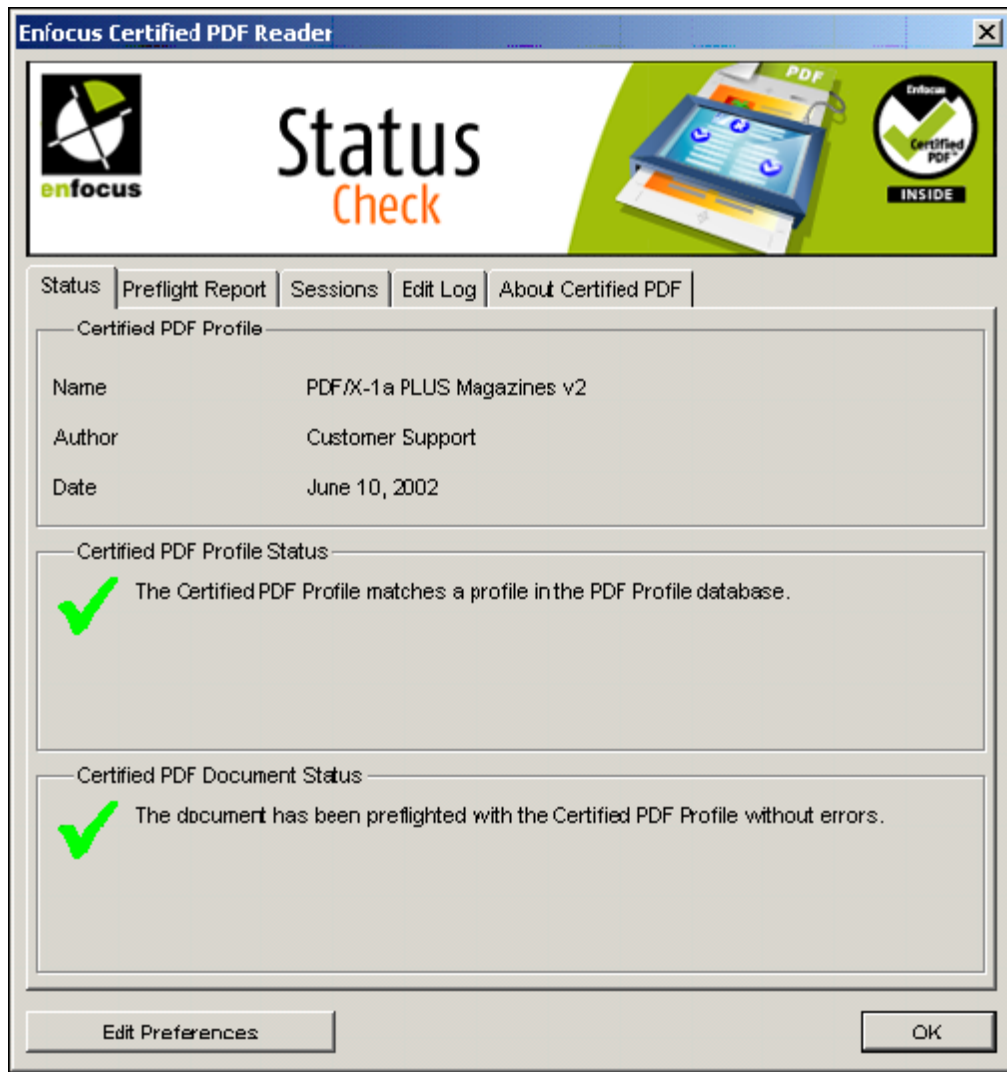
Enfocus Certified PDF Reader

enfocus

Status
Check

PDF

Enfocus
Certified PDF™
INSIDE

Status | Preflight Report | Sessions | Edit Log | About Certified PDF

Certified PDF Profile

Name PDF/X-1a PLUS Magazines v2

Author Customer Support

Date June 10, 2002

Certified PDF Profile Status

The Certified PDF Profile matches a profile in the PDF Profile database.

Certified PDF Document Status

The document has been preflighted with the Certified PDF Profile without errors.

Edit Preferences

OK